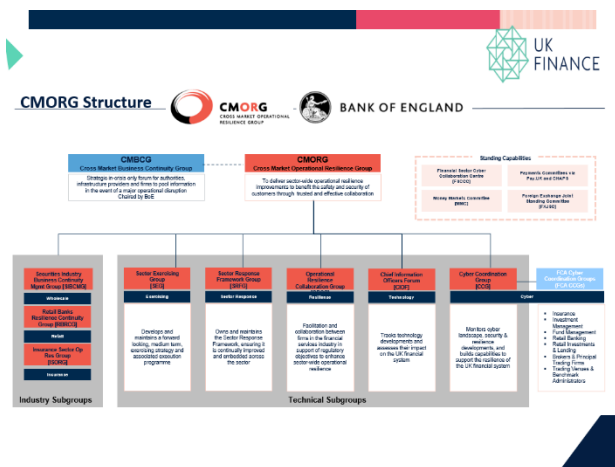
UK FINANCE

CMORG Structure

CMORG CROSS MARKET OPERATIONAL RESILIENCE GROUP

BANK OF ENGLAND

CMBCG
Cross Market Business Continuity Group

Strategic in-crisis only forum for authorities, infrastructure providers and firms to pool information in the event of a major operational disruption
Chaired by BoE

CMORG
Cross Market Operational Resilience Group

To deliver sector-wide operational resilience improvements to benefit the safety and security of customers through trusted and effective collaboration

Standing Capabilities

Financial Sector Cyber Collaboration Centre (FSCCC)

Payments Committees i.e. Pay.UK and CHAPS

Money Markets Committee (MMC)

Foreign Exchange Joint Standing Committee (FXJSC)

Securities Industry Business Continuity Mgmt Group [SIBCMG]

Wholesale

Retail Banks Resilience Continuity Group [RBRCG]

Retail

Insurance Sector Op Res Group [ISORG]

Insurance

Industry Subgroups

Sector Exercising Group [SEG]

Exercising

Develops and maintains a forward looking, medium term, exercising strategy and associated execution programme

Sector Response Framework Group [SRFG]

Sector Response

Owns and maintains the Sector Response Framework, ensuring it is continually improved and embedded across the sector

Operational Resilience Collaboration Group [ORCG]

Resilience

Facilitation and collaboration between firms in the financial services industry in support of regulatory objectives to enhance sector-wide operational resilience

Chief Information Officers Forum [CIOF]

Technology

Tracks technology developments and assesses their impact on the UK financial system

Cyber Coordination Group [CCG]

Cyber

Monitors cyber landscape, security & resilience developments, and builds capabilities to support the resilience of the UK financial system

FCA Cyber Coordination Groups [FCA CCGs]

Insurance
Investment Management
Fund Management
Retail Banking
Retail Investments & Lending
Brokers & Principal Trading Firms
Trading Venues & Benchmark Administrators

Technical Subgroups